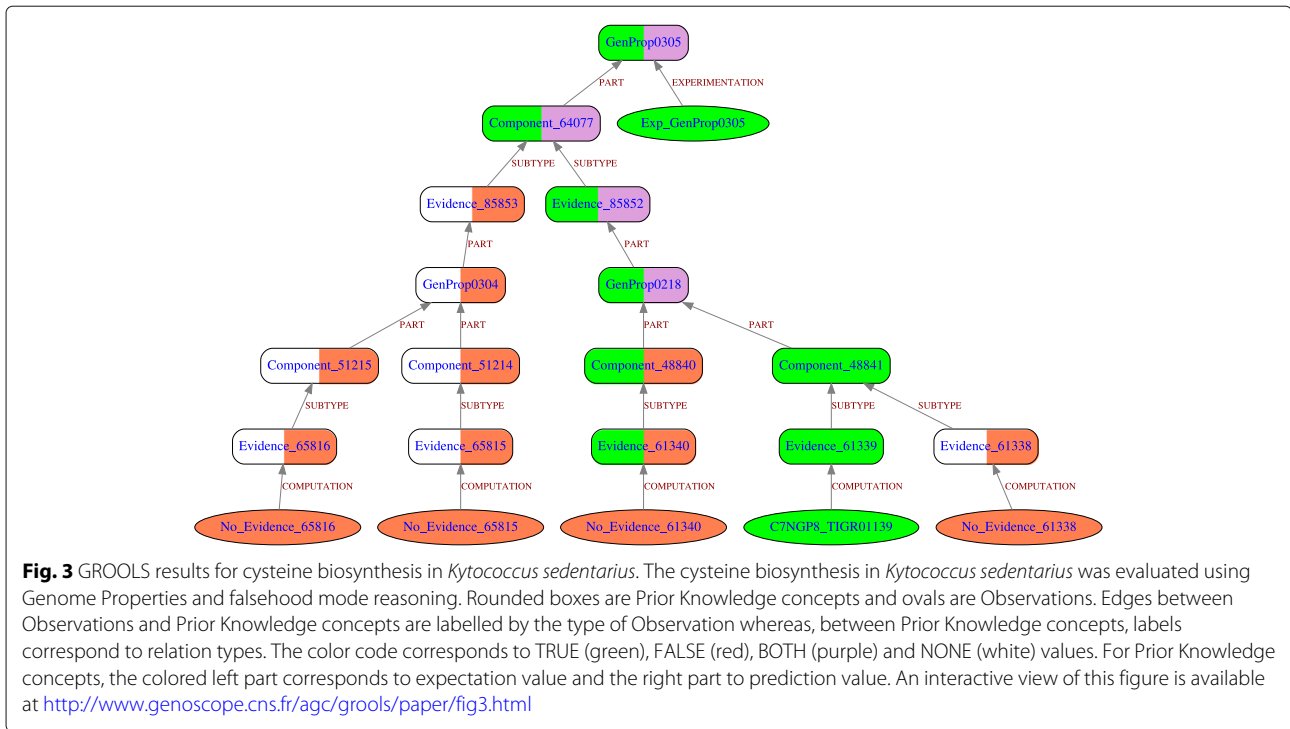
GenProp0305

PART

EXPERIMENTATION

Component_64077

Exp_GenProp0305

SUBTYPE

SUBTYPE

Evidence_85853

Evidence_85852

PART

PART

GenProp0304

GenProp0218

PART

PART

PART

PART

Component_51215

Component_51214

Component_48840

Component_48841

SUBTYPE

SUBTYPE

SUBTYPE

SUBTYPE

SUBTYPE

Evidence_65816

Evidence_65815

Evidence_61340

Evidence_61339

Evidence_61338

COMPUTATION

COMPUTATION

COMPUTATION

COMPUTATION

COMPUTATION

No_Evidence_65816

No_Evidence_65815

No_Evidence_61340

C7NGP8_TIGR01139

No_Evidence_61338

**Fig. 3** GROOLS results for cysteine biosynthesis in *Kytococcus sedentarius*. The cysteine biosynthesis in *Kytococcus sedentarius* was evaluated using Genome Properties and falsehood mode reasoning. Rounded boxes are Prior Knowledge concepts and ovals are Observations. Edges between Observations and Prior Knowledge concepts are labelled by the type of Observation whereas, between Prior Knowledge concepts, labels correspond to relation types. The color code corresponds to TRUE (green), FALSE (red), BOTH (purple) and NONE (white) values. For Prior Knowledge concepts, the colored left part corresponds to expectation value and the right part to prediction value. An interactive view of this figure is available at http://www.genoscope.cns.fr/agc/grools/paper/fig3.html